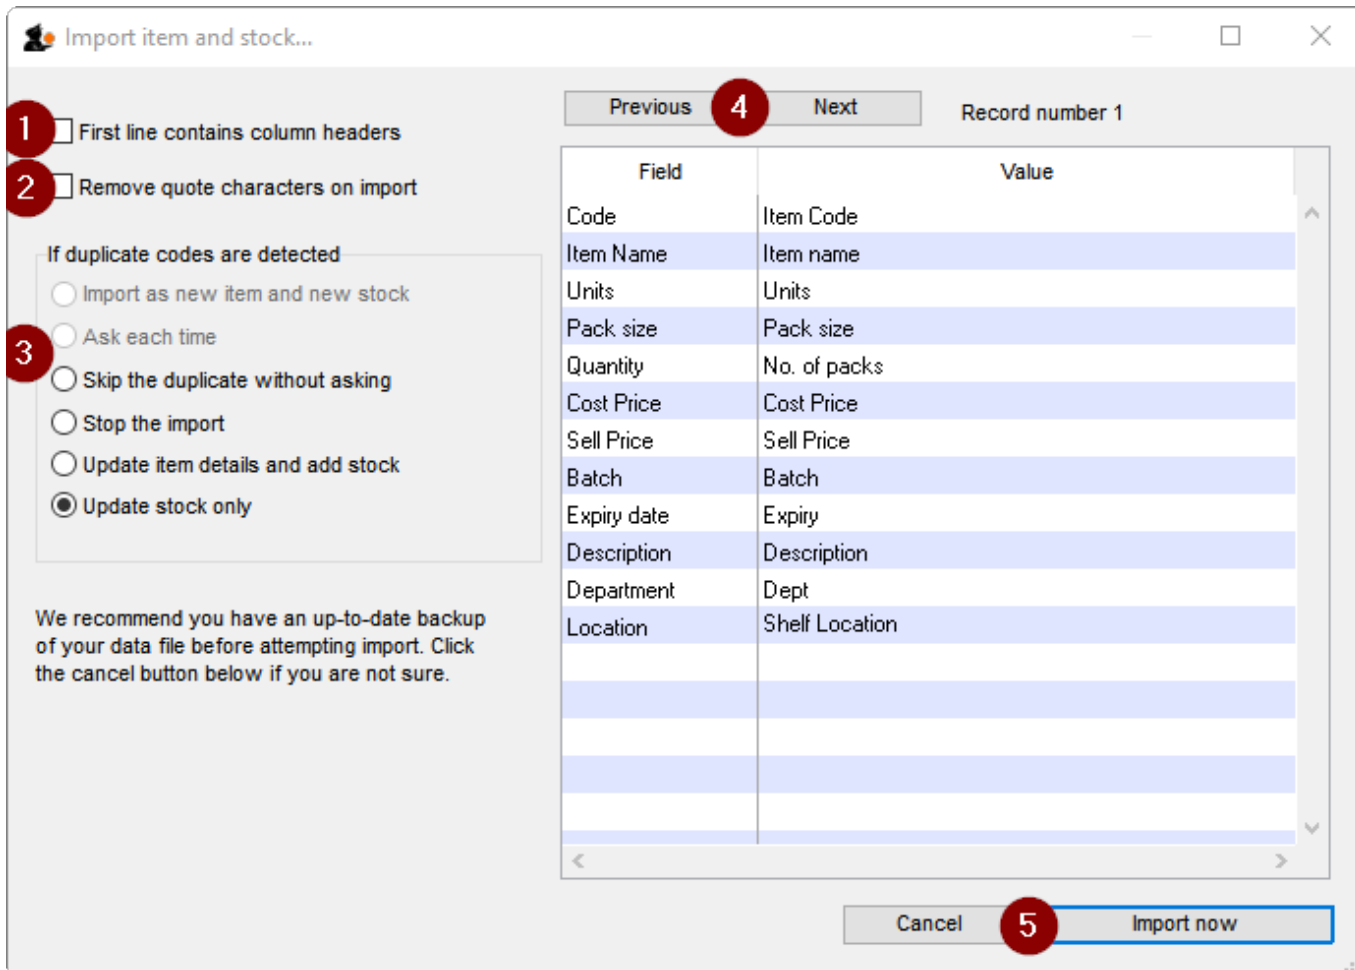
Import item and stock...

1 First line contains column headers

2 Remove quote characters on import

If duplicate codes are detected

Import as new item and new stock

Ask each time

3 Skip the duplicate without asking

Stop the import

Update item details and add stock

Update stock only

We recommend you have an up-to-date backup of your data file before attempting import. Click the cancel button below if you are not sure.

Previous 4 Next

Record number 1

| Field | Value |
|---|---|
| Code | Item Code |
| Item Name | Item name |
| Units | Units |
| Pack size | Pack size |
| Quantity | No. of packs |
| Cost Price | Cost Price |
| Sell Price | Sell Price |
| Batch | Batch |
| Expiry date | Expiry |
| Description | Description |
| Department | Dept |
| Location | Shelf Location |

Cancel 5 Import now